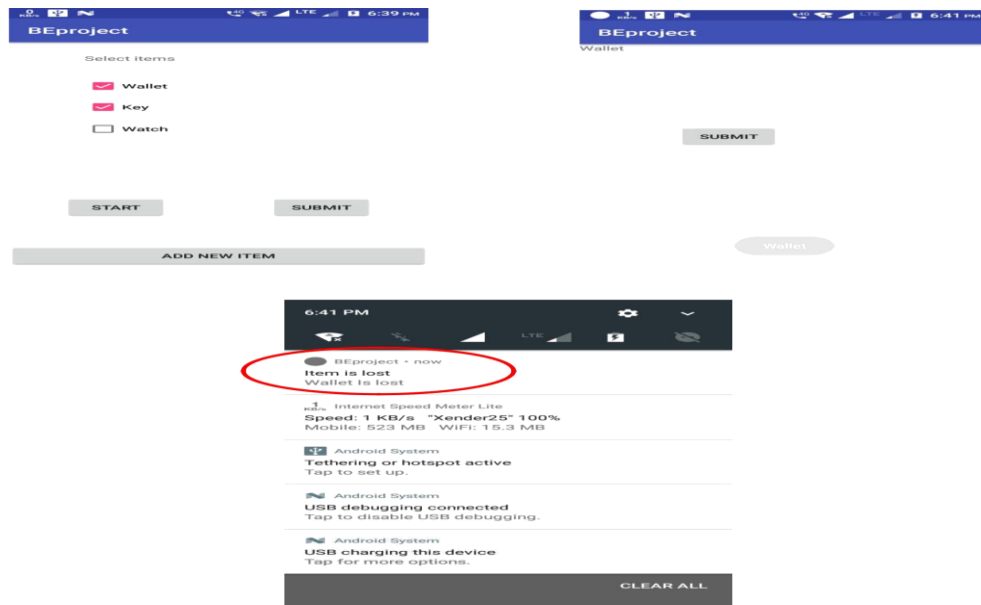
0 KB/s LTE 6:39 PM
BEproject
Select items
Wallet
Key
Watch
START
SUBMIT
ADD NEW ITEM

1 KB/s LTE 6:41 PM
BEproject
Wallet
SUBMIT
Wallet

6:41 PM
LTE
BEproject • now
Item is lost
Wallet Is lost
1 KB/s Internet Speed Meter Lite
Speed: 1 KB/s "Xender25" 100%
Mobile: 523 MB WiFi: 15.3 MB
Android System
Tethering or hotspot active
Tap to set up.
Android System
USB debugging connected
Tap to disable USB debugging.
Android System
USB charging this device
Tap for more options.
CLEAR ALL